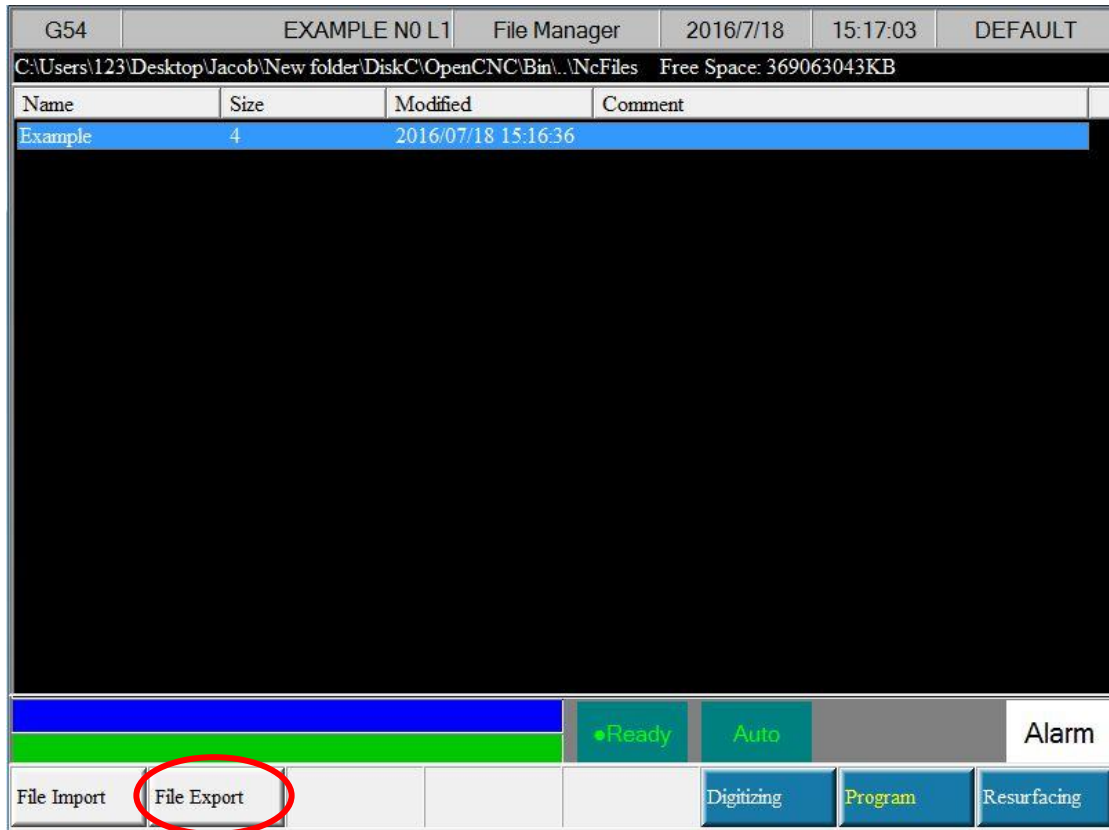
G54 | EXAMPLE N0 L1 | File Manager | 2016/7/18 | 15:17:03 | DEFAULT

C:\Users\123\Desktop\Jacob\New folder\DiskC\OpenCNC\Bin\..\NcFiles Free Space: 369063043KB

| Name | Size | Modified | Comment |
|---|---|---|---|
| Example | 4 | 2016/07/18 15:16:36 | |

●Ready Auto Alarm

File Import File Export Digitizing Program Resurfacing